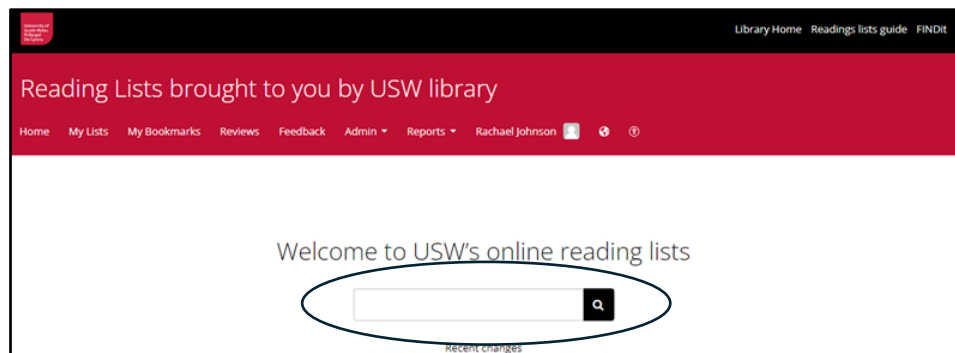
University of South Wales Prifysgol De Cymru

Library Home Readings lists guide FINDit

Reading Lists brought to you by USW library

Home My Lists My Bookmarks Reviews Feedback Admin Reports Rachael Johnson

Welcome to USW's online reading lists

Recent changes